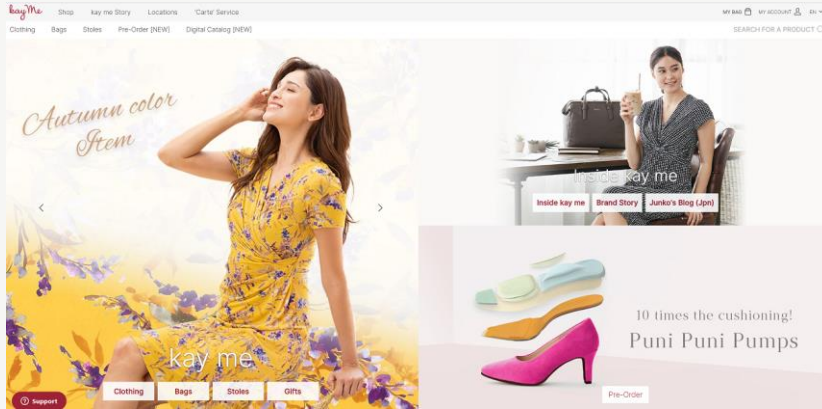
kay me Shop kay me Story Locations 'Carte' Service

MY BAG MY ACCOUNT EN

Clothing Bags Stoles Pre-Order [NEW] Digital Catalog [NEW]

SEARCH FOR A PRODUCT

Autumn color Item

kay me

Clothing Bags Stoles Gifts

Support

Inside kay me

Inside kay me Brand Story Junko's Blog (Jpn)

10 times the cushioning!

Puni Puni Pumps

Pre-Order